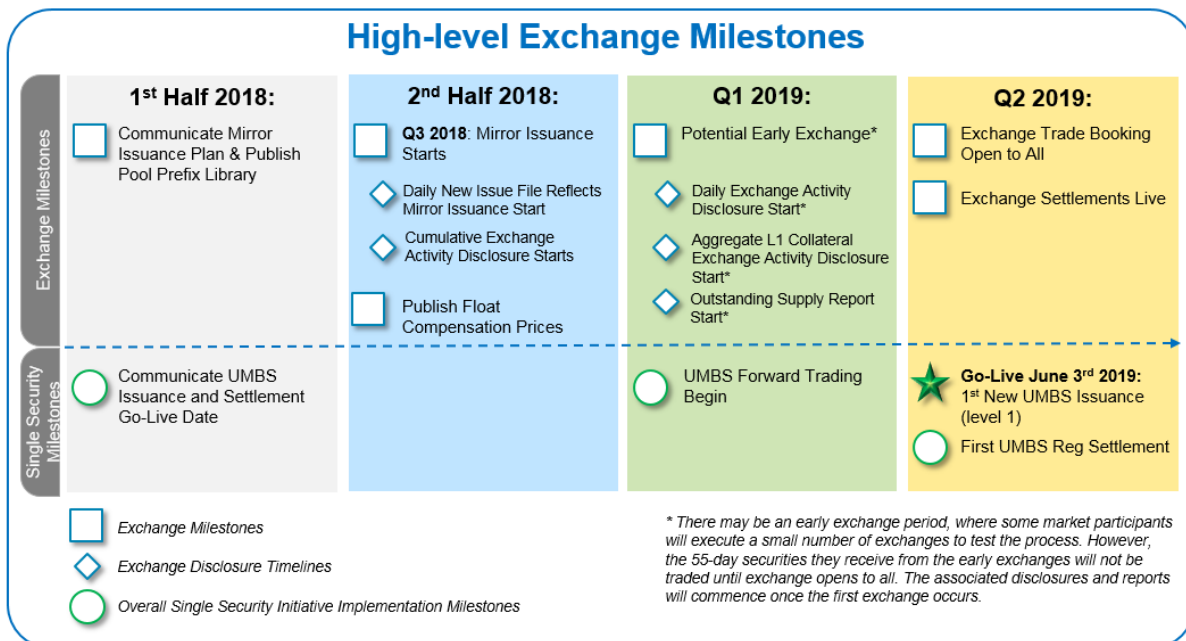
High-level Exchange Milestones

Exchange Milestones

Single Security Milestones

1$^{st}$ Half 2018:

Communicate Mirror Issuance Plan & Publish Pool Prefix Library

Communicate UMBS Issuance and Settlement Go-Live Date

2$^{nd}$ Half 2018:

Q3 2018: Mirror Issuance Starts

Daily New Issue File Reflects Mirror Issuance Start

Cumulative Exchange Activity Disclosure Starts

Publish Float Compensation Prices

Q1 2019:

Potential Early Exchange*

Daily Exchange Activity Disclosure Start*

Aggregate L1 Collateral Exchange Activity Disclosure Start*

Outstanding Supply Report Start*

UMBS Forward Trading Begin

Q2 2019:

Exchange Trade Booking Open to All

Exchange Settlements Live

Go-Live June 3$^{rd}$ 2019: 1$^{st}$ New UMBS Issuance (level 1)

First UMBS Reg Settlement

Exchange Milestones

Exchange Disclosure Timelines

Overall Single Security Initiative Implementation Milestones

* There may be an early exchange period, where some market participants will execute a small number of exchanges to test the process. However, the 55-day securities they receive from the early exchanges will not be traded until exchange opens to all. The associated disclosures and reports will commence once the first exchange occurs.